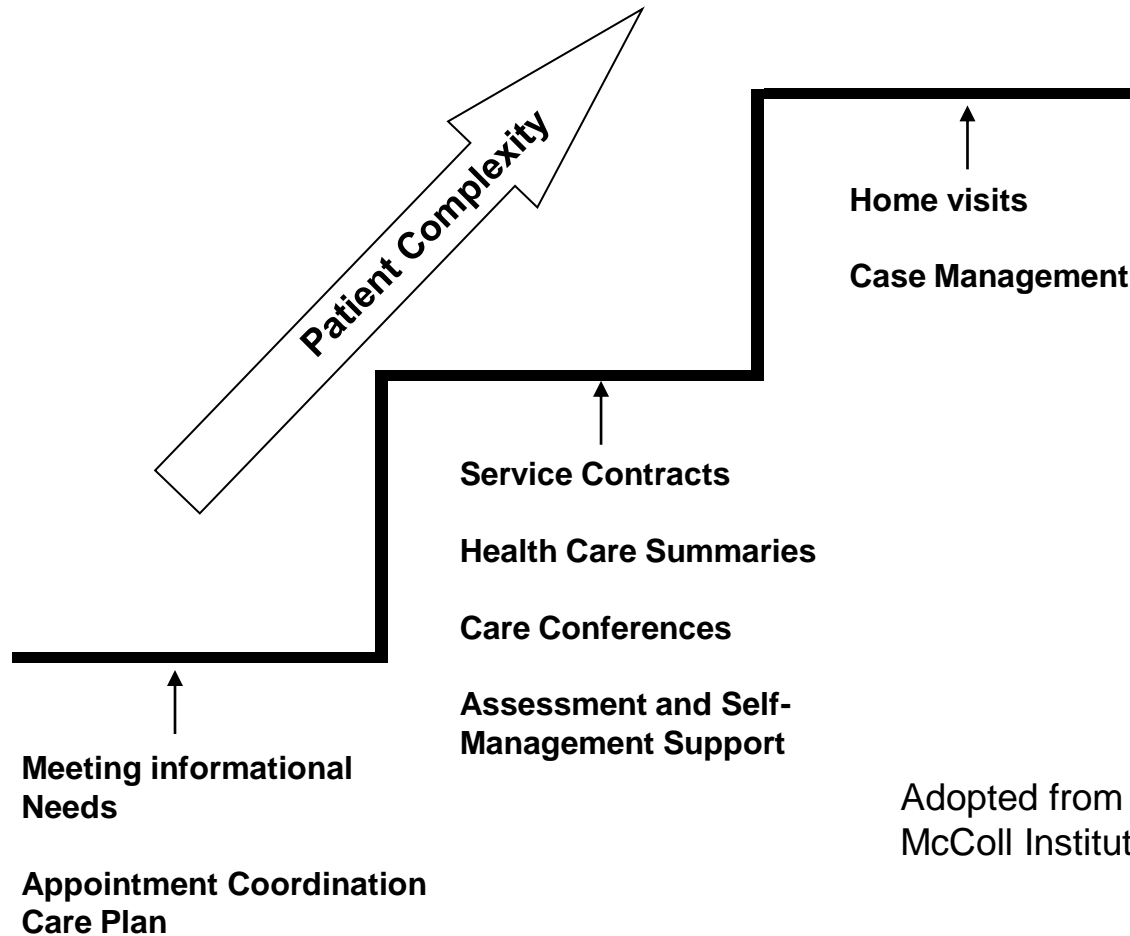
Patient Complexity

Home visits

Case Management

Service Contracts

Health Care Summaries

Care Conferences

Assessment and Self-Management Support

Meeting informational Needs

Appointment Coordination Care Plan

Adopted from McColl Institut